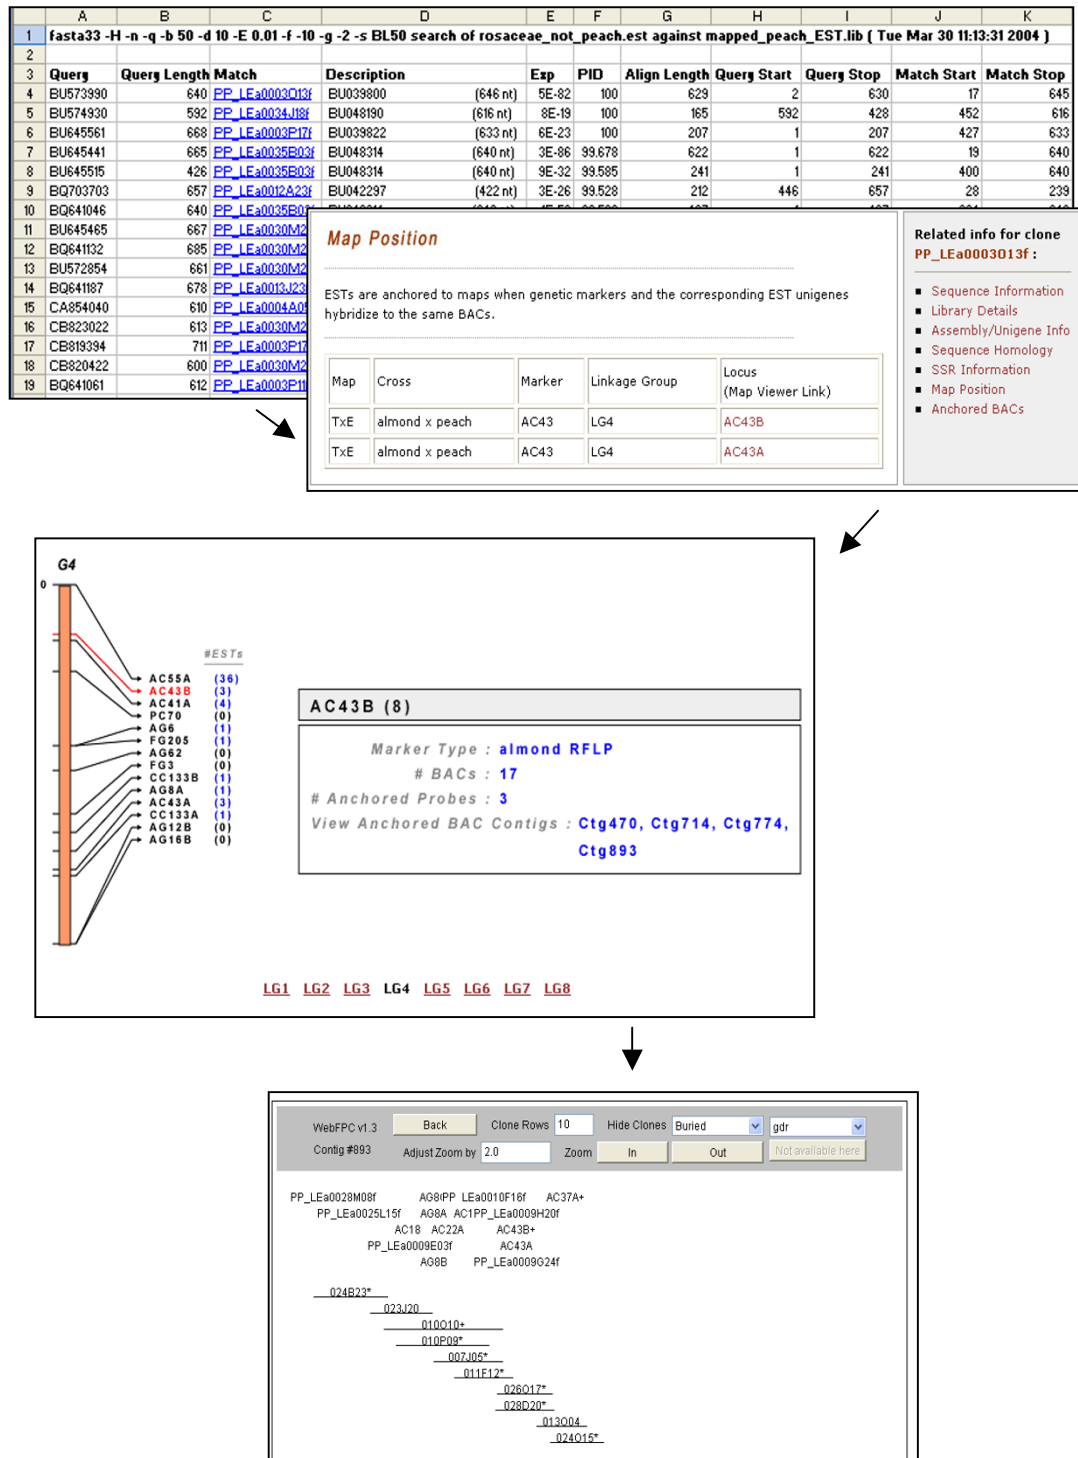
|  | A | B | C | D | E | F | G | H | I | J | K |
|---|---|---|---|---|---|---|---|---|---|---|---|
| 1 | fasta33 -H -n -q -b 50 -d 10 -E 0.01 -f -10 -g -2 -s BL50 search of rosaceae_not_peach.est against mapped_peach_EST.lib ( Tue Mar 30 11:13:31 2004 ) | | | | | | | | | | |
| 2 | | | | | | | | | | | |
| 3 | Query | Query Length | Match | Description | Exp | PID | Align Length | Query Start | Query Stop | Match Start | Match Stop |
| 4 | BU573990 | 640 | PP_LEa0003O13f | BU039800 (646 nt) | 5E-82 | 100 | 629 | 2 | 630 | 17 | 645 |
| 5 | BU574930 | 592 | PP_LEa0034J18f | BU048190 (616 nt) | 8E-19 | 100 | 165 | 592 | 428 | 452 | 616 |
| 6 | BU645561 | 668 | PP_LEa0003P17f | BU039822 (633 nt) | 6E-23 | 100 | 207 | 1 | 207 | 427 | 633 |
| 7 | BU645441 | 665 | PP_LEa0035B03f | BU048314 (640 nt) | 3E-86 | 99.678 | 622 | 1 | 622 | 19 | 640 |
| 8 | BU645515 | 426 | PP_LEa0035B03f | BU048314 (640 nt) | 9E-32 | 99.585 | 241 | 1 | 241 | 400 | 640 |
| 9 | BQ703703 | 657 | PP_LEa0012A23f | BU042297 (422 nt) | 3E-26 | 99.528 | 212 | 446 | 657 | 28 | 239 |
| 10 | BQ641046 | 640 | PP_LEa0035B01 | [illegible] | | | | | | | |
| 11 | BU645465 | 667 | PP_LEa0030M2 | | | | | | | | |
| 12 | BQ641132 | 685 | PP_LEa0030M2 | | | | | | | | |
| 13 | BU572854 | 661 | PP_LEa0030M2 | | | | | | | | |
| 14 | BQ641187 | 678 | PP_LEa0013J23 | | | | | | | | |
| 15 | CA854040 | 610 | PP_LEa0004A0 | | | | | | | | |
| 16 | CB823022 | 613 | PP_LEa0030M2 | | | | | | | | |
| 17 | CB819394 | 711 | PP_LEa0003P17 | | | | | | | | |
| 18 | CB820422 | 600 | PP_LEa0030M2 | | | | | | | | |
| 19 | BQ641061 | 612 | PP_LEa0003P1 | | | | | | | | |

Map Position

ESTs are anchored to maps when genetic markers and the corresponding EST unigenes hybridize to the same BACs.

| Map | Cross | Marker | Linkage Group | Locus (Map Viewer Link) |
|---|---|---|---|---|
| TxE | almond x peach | AC43 | LG4 | AC43B |
| TxE | almond x peach | AC43 | LG4 | AC43A |

Related info for clone PP_LEa0003O13f :
- Sequence Information
- Library Details
- Assembly/Unigene Info
- Sequence Homology
- SSR Information
- Map Position
- Anchored BACs

G4
0
#ESTs
AC55A (36)
AC43B (3)
AC41A (4)
PC70 (0)
AG6 (1)
FG205 (1)
AG62 (0)
FG3 (0)
CC133B (1)
AG8A (1)
AC43A (3)
CC133A (1)
AG12B (0)
AG16B (0)

AC43B (8)
Marker Type : almond RFLP
# BACs : 17
# Anchored Probes : 3
View Anchored BAC Contigs : Ctg470, Ctg714, Ctg774, Ctg893

LG1 LG2 LG3 LG4 LG5 LG6 LG7 LG8

WebFPC v1.3 Back Clone Rows 10 Hide Clones Buried gdr
Contig #893 Adjust Zoom by 2.0 Zoom In Out Not available here

PP_LEa0028M08f AG8IPP_LEa0010F16f AC37A+
PP_LEa0025L15f AG8A AC1PP_LEa0009H20f
AC18 AC22A AC43B+
PP_LEa0009E03f AC43A
AG8B PP_LEa0009G24f

024B23*
023J20
010O10+
010P09*
007J05*
011F12*
026O17*
028D20*
013O04
024O15*